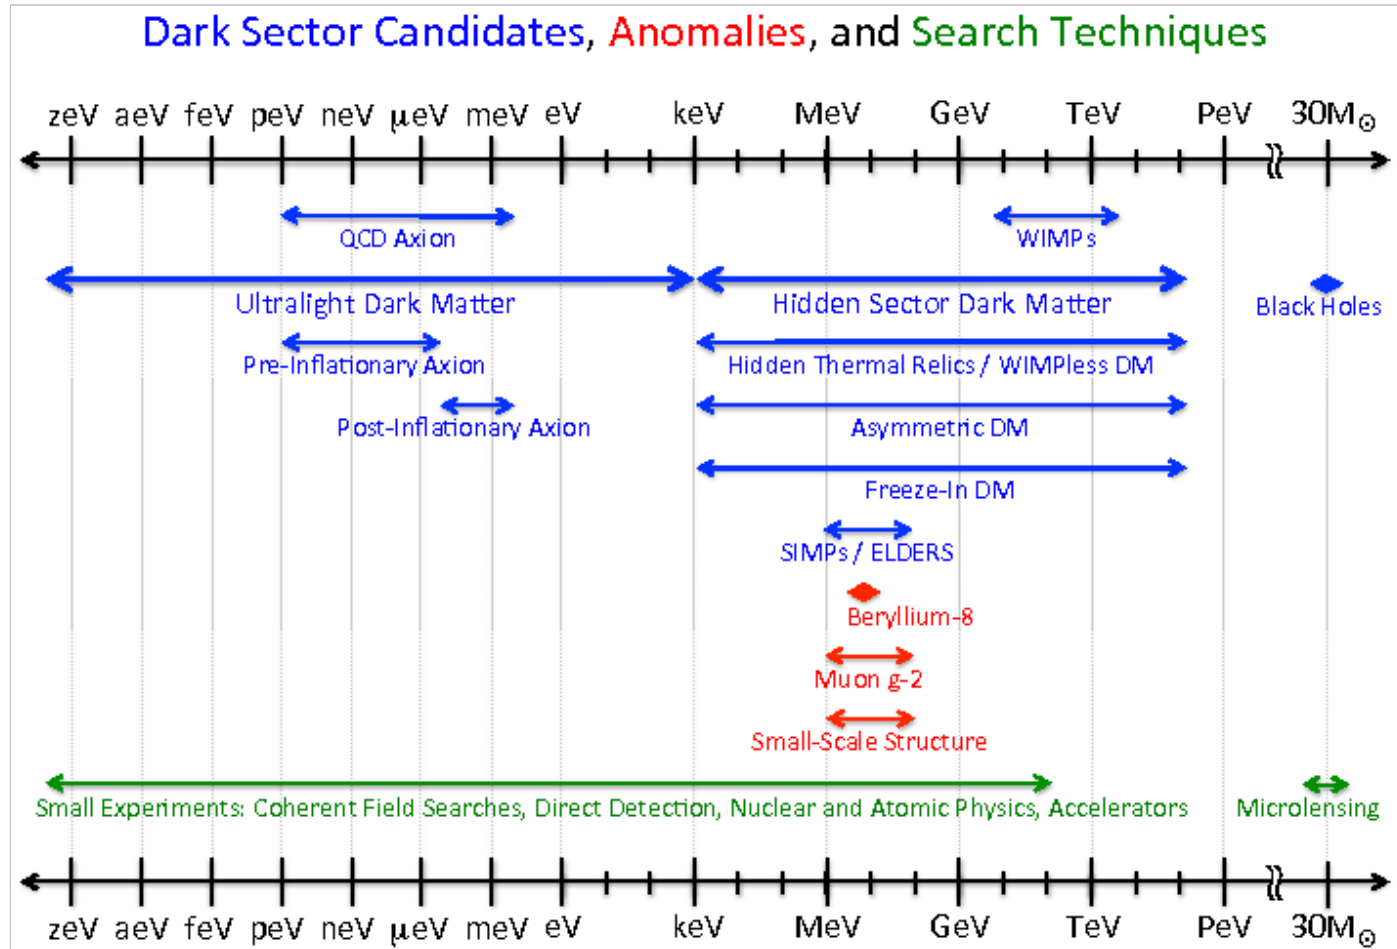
Dark Sector Candidates, Anomalies, and Search Techniques

zeV aeV feV peV neV μeV meV eV keV MeV GeV TeV PeV $30M_{\odot}$

QCD Axion

WIMPs

Ultralight Dark Matter

Hidden Sector Dark Matter

Black Holes

Pre-Inflationary Axion

Hidden Thermal Relics / WIMPless DM

Post-Inflationary Axion

Asymmetric DM

Freeze-In DM

SIMPs / ELDERS

Beryllium-8

Muon g-2

Small-Scale Structure

Small Experiments: Coherent Field Searches, Direct Detection, Nuclear and Atomic Physics, Accelerators

Microlensing

zeV aeV feV peV neV μeV meV eV keV MeV GeV TeV PeV $30M_{\odot}$